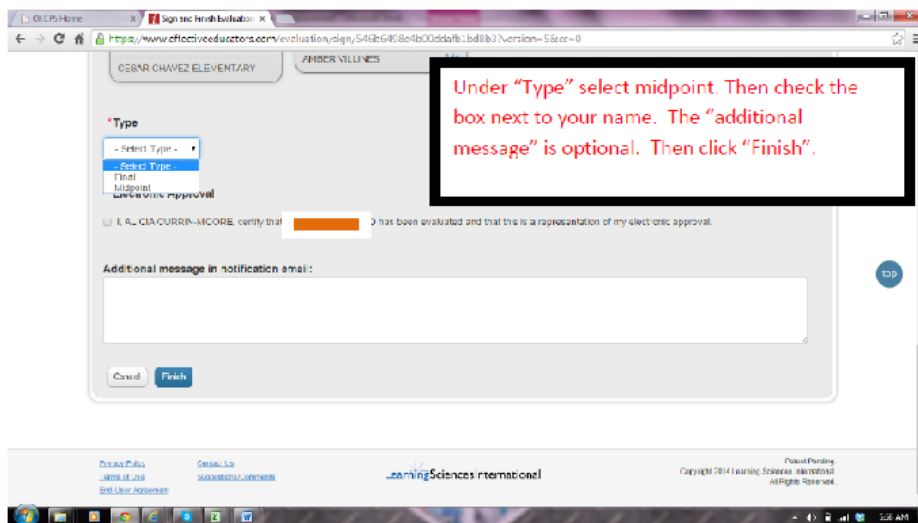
OKCPS Home
Sign and Finish Evaluation
https://www.effectiveeducators.com/evaluation/sign/546e6468e4b00ddafb1bd8b3?version=5&cc=0

CESAR CHAVEZ ELEMENTARY
AMBER VILLINES

Under "Type" select midpoint. Then check the box next to your name. The "additional message" is optional. Then click "Finish".

*Type
- Select Type -
- Select Type -
Final
Midpoint
Electronic Approval

I, ALICIA CURRIN-MOORE, certify that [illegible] has been evaluated and that this is a representation of my electronic approval.

Additional message in notification email:

Cancel
Finish

top

Privacy Policy
Terms of Use
End-User Agreement
Contact Us
Suggestions/Comments
LearningSciences International
Patent Pending
Copyright 2014 Learning Sciences International
All Rights Reserved.

5:56 AM